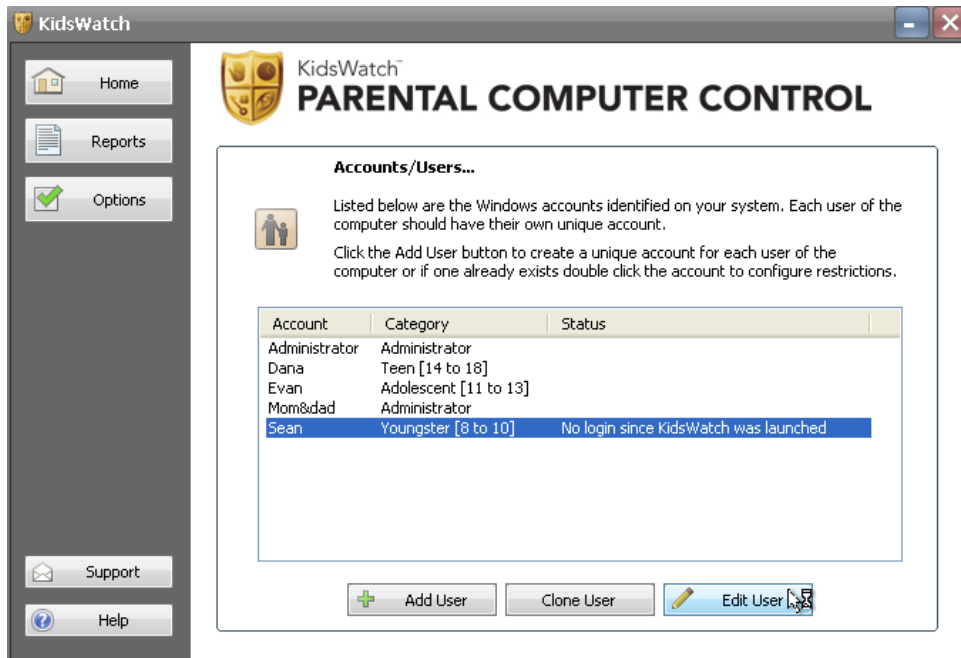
KidsWatch

Home

Reports

Options

KidsWatch™
PARENTAL COMPUTER CONTROL

Accounts/Users...

Listed below are the Windows accounts identified on your system. Each user of the computer should have their own unique account.

Click the Add User button to create a unique account for each user of the computer or if one already exists double click the account to configure restrictions.

| Account | Category | Status |
|---|---|---|
| Administrator | Administrator | |
| Dana | Teen [14 to 18] | |
| Evan | Adolescent [11 to 13] | |
| Mom&dad | Administrator | |
| Sean | Youngster [8 to 10] | No login since KidsWatch was launched |

Add User

Clone User

Edit User

Support

Help